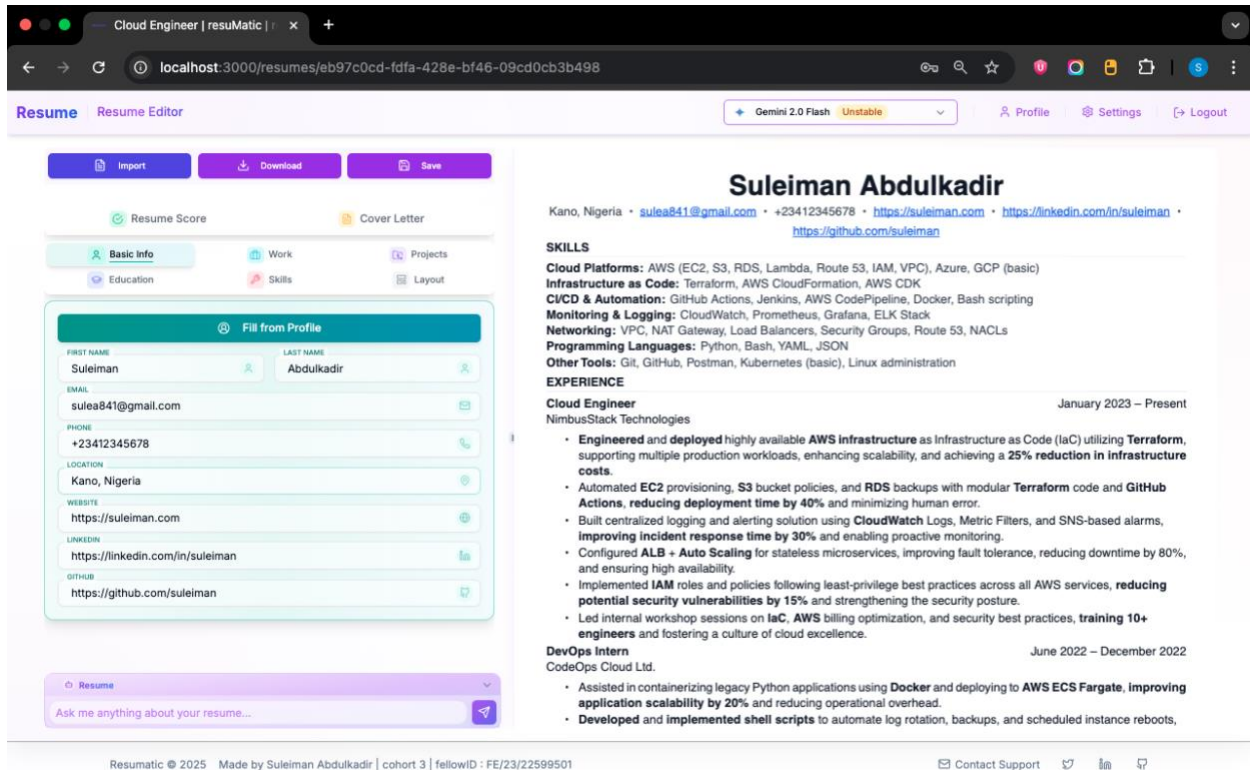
Cloud Engineer | resuMatic | r ×
localhost:3000/resumes/eb97c0cd-fdfa-428e-bf46-09cd0cb3b498

Resume Resume Editor
Gemini 2.0 Flash Unstable
Profile Settings Logout

Import Download Save
Resume Score Cover Letter
Basic Info Work Projects
Education Skills Layout

Fill from Profile
FIRST NAME
Suleiman
LAST NAME
Abdulkadir
EMAIL
sulea841@gmail.com
PHONE
+23412345678
LOCATION
Kano, Nigeria
WEBSITE
https://suleiman.com
LINKEDIN
https://linkedin.com/in/suleiman
GITHUB
https://github.com/suleiman

Resume
Ask me anything about your resume...

Suleiman Abdulkadir
Kano, Nigeria • sulea841@gmail.com • +23412345678 • https://suleiman.com • https://linkedin.com/in/suleiman • https://github.com/suleiman

SKILLS
Cloud Platforms: AWS (EC2, S3, RDS, Lambda, Route 53, IAM, VPC), Azure, GCP (basic)
Infrastructure as Code: Terraform, AWS CloudFormation, AWS CDK
CI/CD & Automation: GitHub Actions, Jenkins, AWS CodePipeline, Docker, Bash scripting
Monitoring & Logging: CloudWatch, Prometheus, Grafana, ELK Stack
Networking: VPC, NAT Gateway, Load Balancers, Security Groups, Route 53, NACLs
Programming Languages: Python, Bash, YAML, JSON
Other Tools: Git, GitHub, Postman, Kubernetes (basic), Linux administration

EXPERIENCE
Cloud Engineer January 2023 – Present
NimbusStack Technologies
• Engineered and deployed highly available AWS infrastructure as Infrastructure as Code (IaC) utilizing Terraform, supporting multiple production workloads, enhancing scalability, and achieving a 25% reduction in infrastructure costs.
• Automated EC2 provisioning, S3 bucket policies, and RDS backups with modular Terraform code and GitHub Actions, reducing deployment time by 40% and minimizing human error.
• Built centralized logging and alerting solution using CloudWatch Logs, Metric Filters, and SNS-based alarms, improving incident response time by 30% and enabling proactive monitoring.
• Configured ALB + Auto Scaling for stateless microservices, improving fault tolerance, reducing downtime by 80%, and ensuring high availability.
• Implemented IAM roles and policies following least-privilege best practices across all AWS services, reducing potential security vulnerabilities by 15% and strengthening the security posture.
• Led internal workshop sessions on IaC, AWS billing optimization, and security best practices, training 10+ engineers and fostering a culture of cloud excellence.
DevOps Intern June 2022 – December 2022
CodeOps Cloud Ltd.
• Assisted in containerizing legacy Python applications using Docker and deploying to AWS ECS Fargate, improving application scalability by 20% and reducing operational overhead.
• Developed and implemented shell scripts to automate log rotation, backups, and scheduled instance reboots,

Resumatic © 2025 Made by Suleiman Abdulkadir | cohort 3 | fellowID : FE/23/22599501
Contact Support